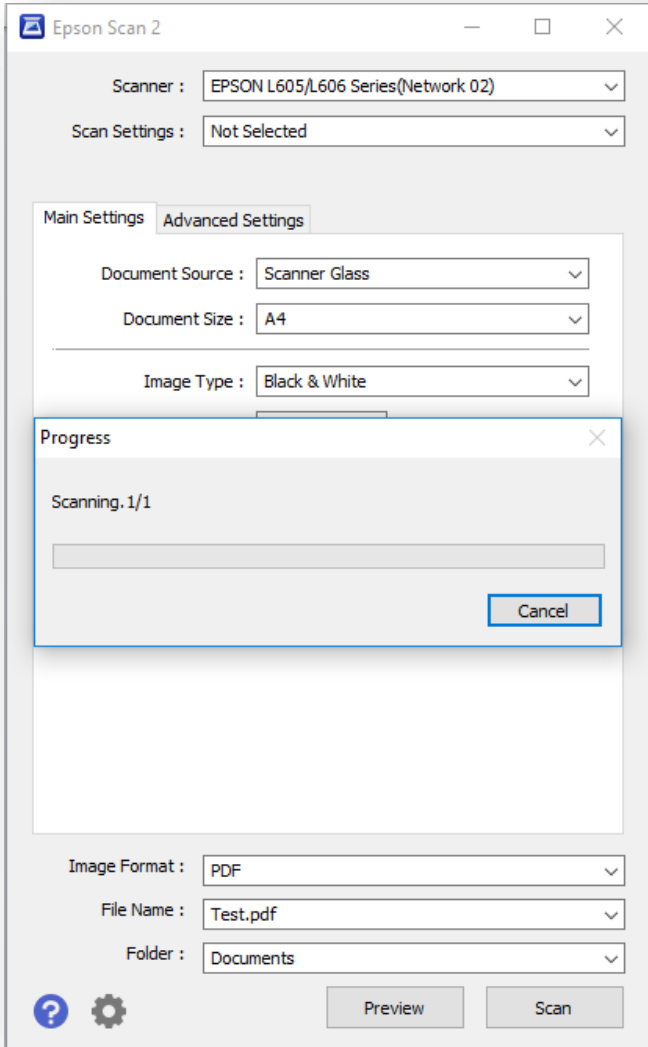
Epson Scan 2

Scanner : EPSON L605/L606 Series(Network 02)

Scan Settings : Not Selected

Main Settings | Advanced Settings

Document Source : Scanner Glass

Document Size : A4

Image Type : Black & White

Progress

Scanning. 1/1

Cancel

Image Format : PDF

File Name : Test.pdf

Folder : Documents

Preview | Scan